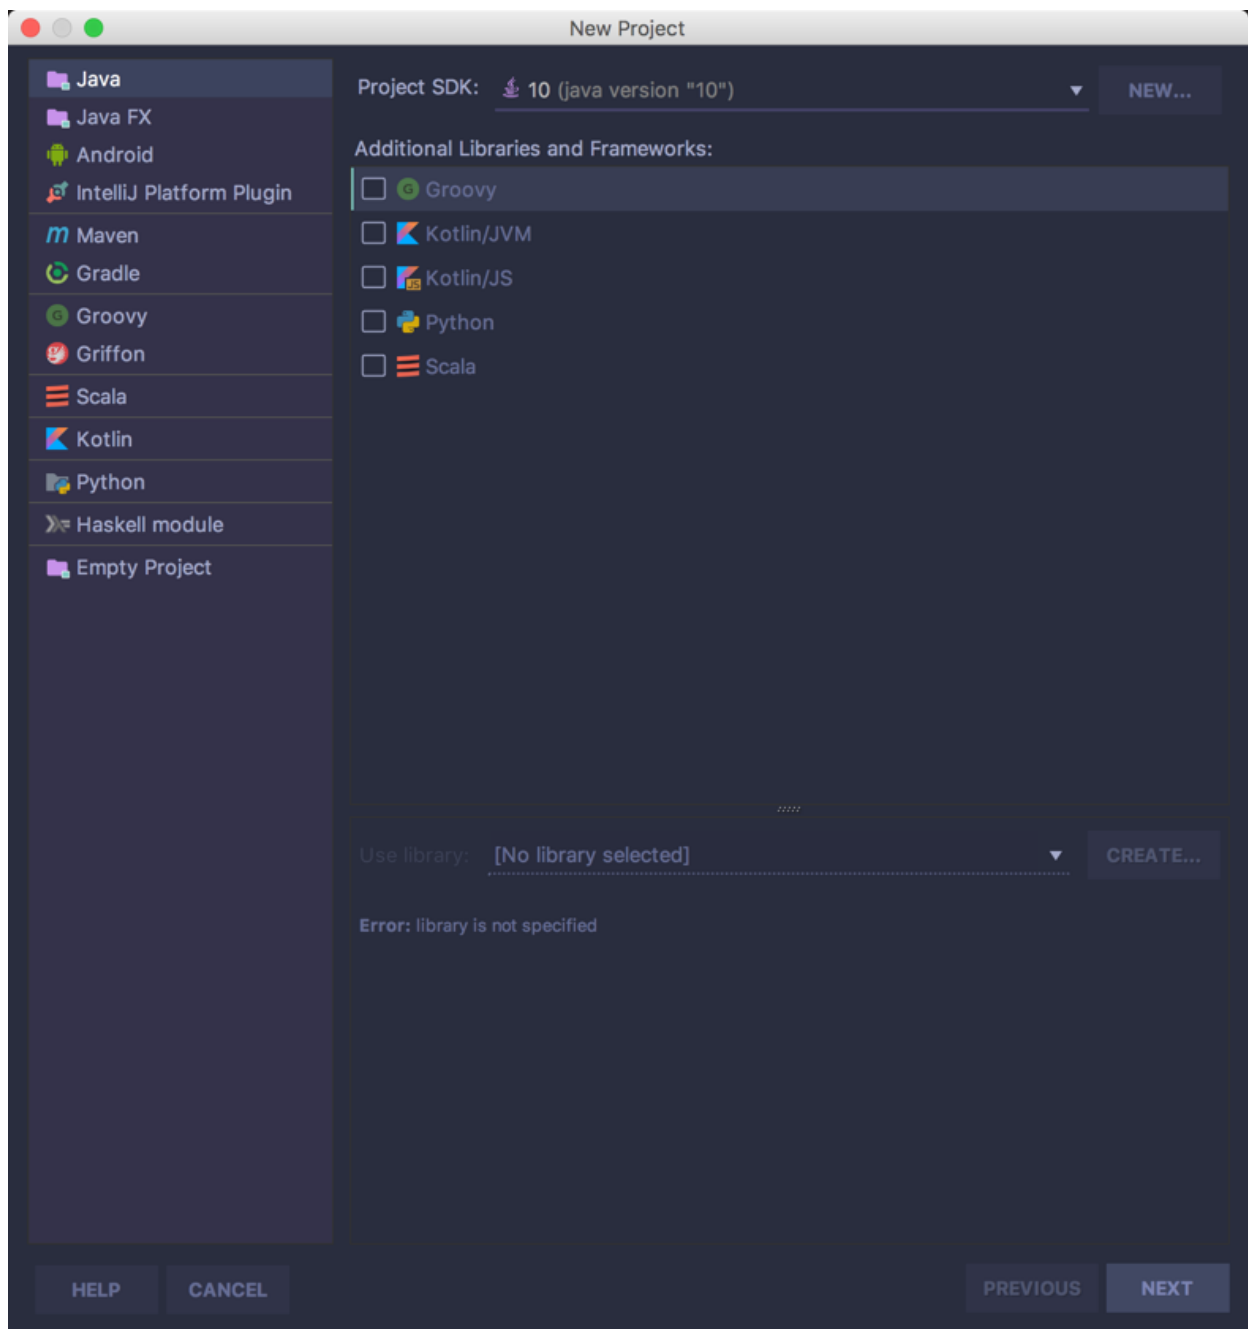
New Project

Java
Java FX
Android
IntelliJ Platform Plugin
Maven
Gradle
Groovy
Griffon
Scala
Kotlin
Python
Haskell module
Empty Project

Project SDK: 10 (java version "10") NEW...

Additional Libraries and Frameworks:

Groovy
Kotlin/JVM
Kotlin/JS
Python
Scala

Use library: [No library selected] CREATE...

Error: library is not specified

HELP CANCEL PREVIOUS NEXT